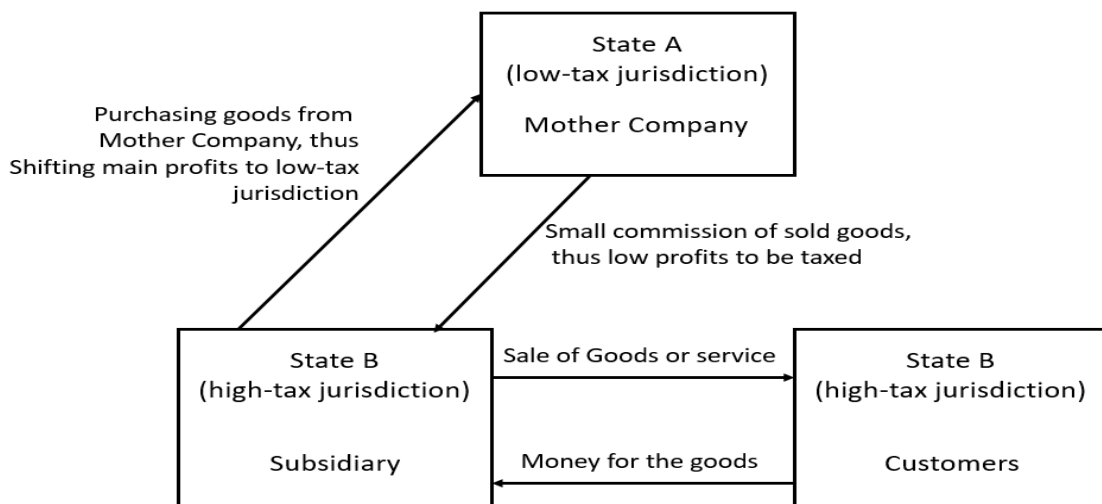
State A
(low-tax jurisdiction)

Mother Company

Purchasing goods from Mother Company, thus Shifting main profits to low-tax jurisdiction

Small commission of sold goods, thus low profits to be taxed

State B
(high-tax jurisdiction)

Subsidiary

Sale of Goods or service

Money for the goods

State B
(high-tax jurisdiction)

Customers